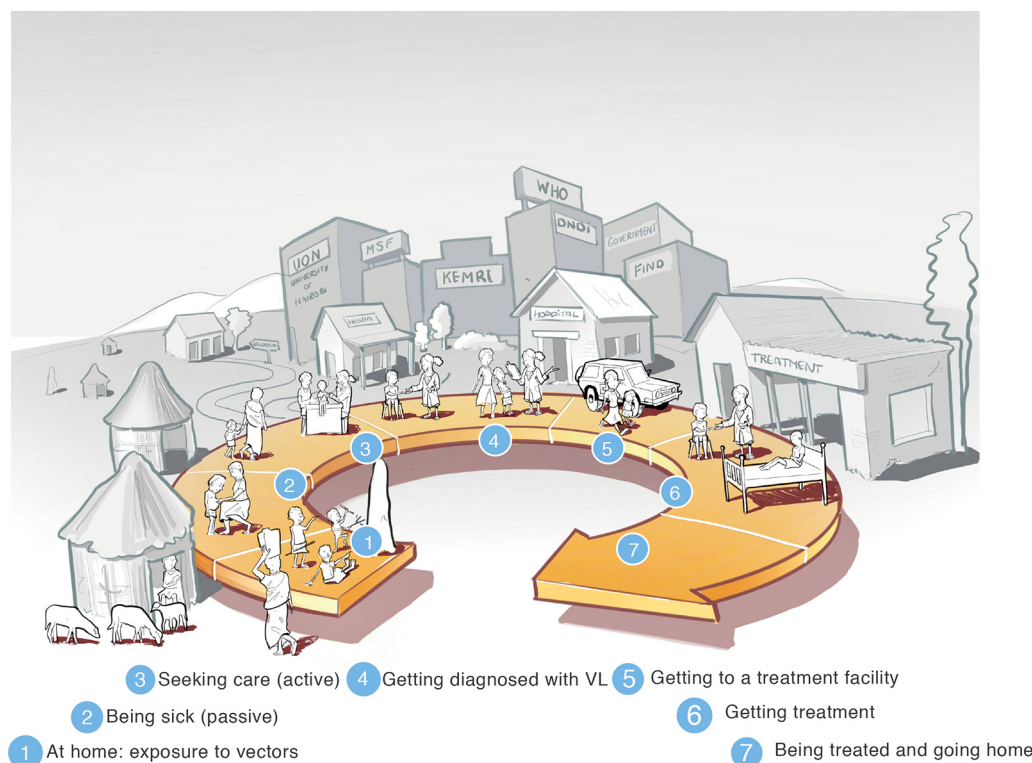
WHO

DNDi

GOVERNMENT

UON UNIVERSITY OF NAIROBI

MSF

KEMRI

FIND

HOSPITAL

HEALTH

TREATMENT

3

4

5

2

6

1

7

3 Seeking care (active)

4 Getting diagnosed with VL

5 Getting to a treatment facility

2 Being sick (passive)

6 Getting treatment

1 At home: exposure to vectors

7 Being treated and going home